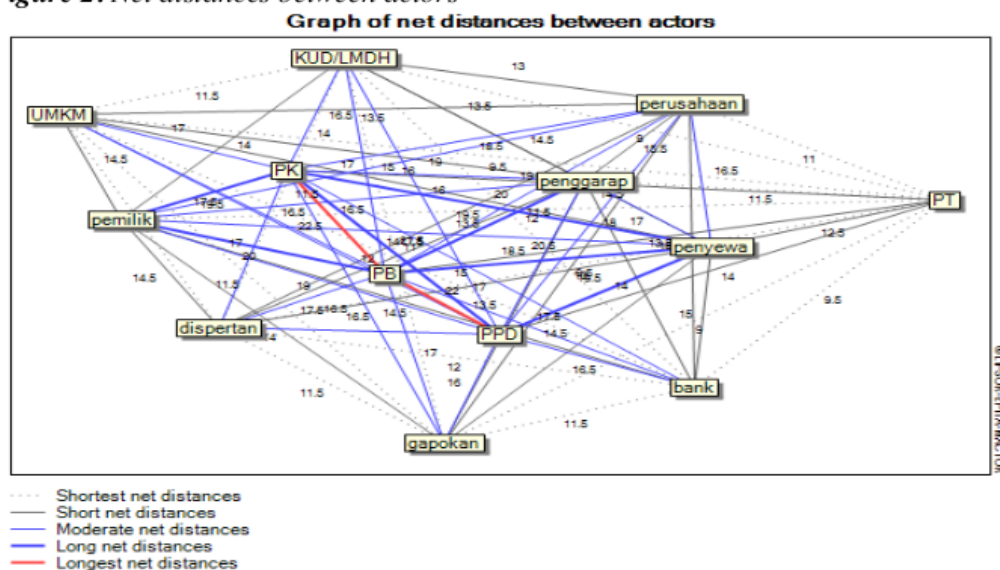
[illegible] 2. Net distances between actors

Graph of net distances between actors

KUD/LMDH
UMKM
perusahaan
PK
penggarap
PT
pemilik
penyewa
PB
dispertan
PPD
bank
gapokan

13
11.5
13.5
16.5
13.5
17
14
14
14.5
18.5
9
15.5
16.5
11
17
15
16
19
9.5
19
16
20
11.5
17.5
15.5
16.5
16.5
22.5
13.5
12
16
17
12.5
14
13.5
18.5
20.5
17
20
15
14.5
11.5
18
17.5
16.5
16.5
14.5
22
13.5
17
14
14
15
9
9.5
17.5
14.5
17
12
16
16.5
11.5
11.5

Shortest net distances
Short net distances
Moderate net distances
Long net distances
Longest net distances